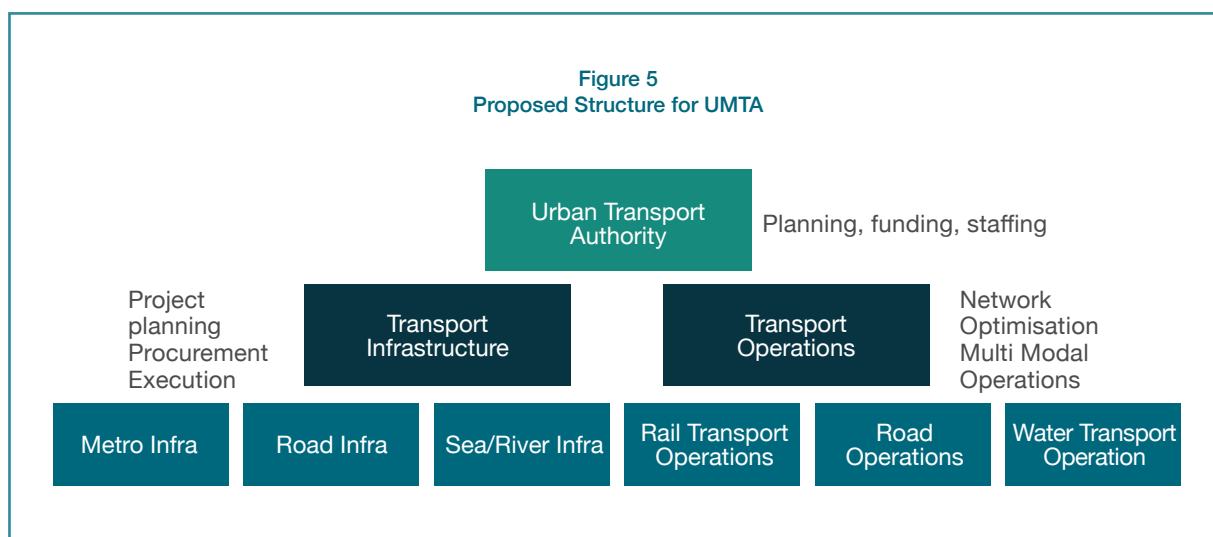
Figure 5
Proposed Structure for UMTA

Urban Transport Authority

Planning, funding, staffing

Project planning Procurement Execution

Transport Infrastructure

Transport Operations

Network Optimisation Multi Modal Operations

Metro Infra

Road Infra

Sea/River Infra

Rail Transport Operations

Road Operations

Water Transport Operation